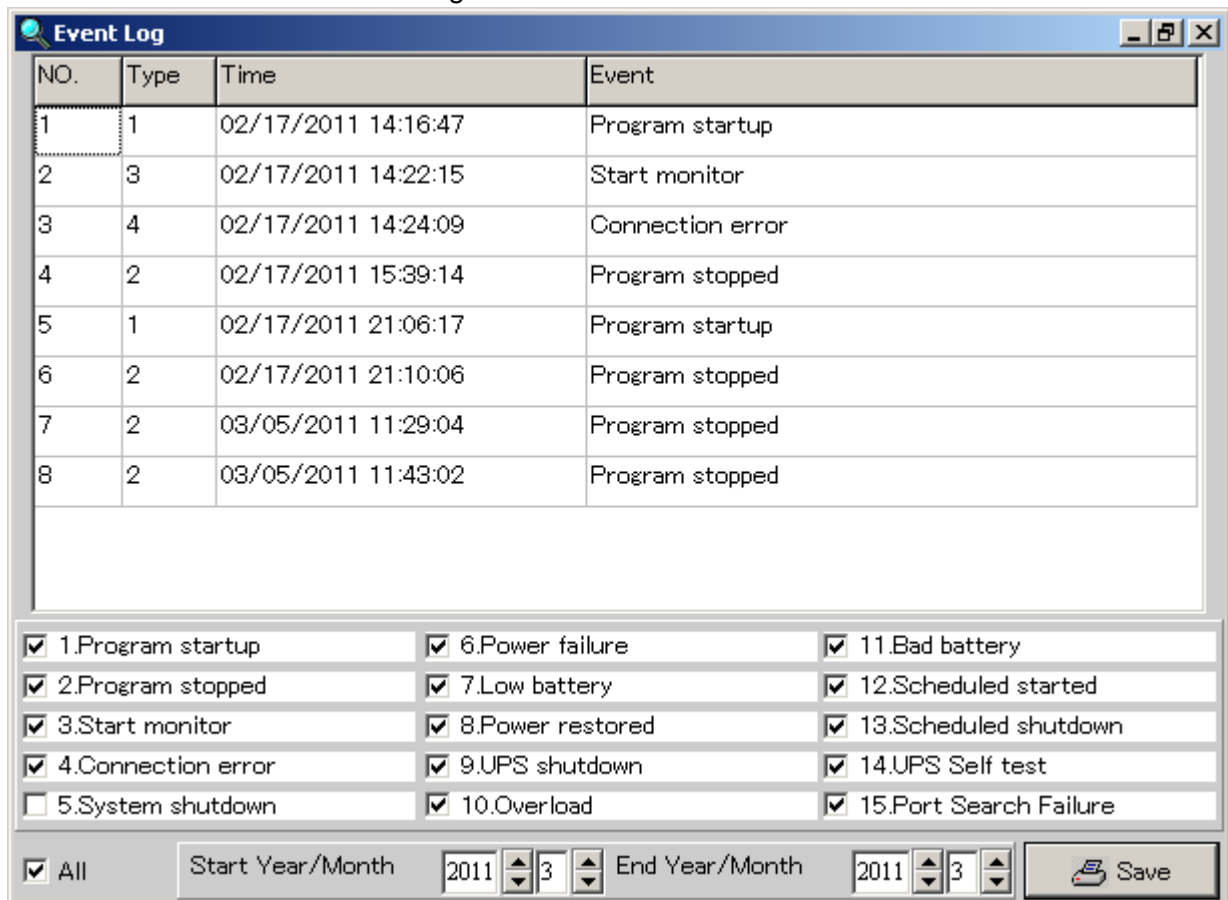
Event Log

| NO. | Type | Time | Event |
|---|---|---|---|
| 1 | 1 | 02/17/2011 14:16:47 | Program startup |
| 2 | 3 | 02/17/2011 14:22:15 | Start monitor |
| 3 | 4 | 02/17/2011 14:24:09 | Connection error |
| 4 | 2 | 02/17/2011 15:39:14 | Program stopped |
| 5 | 1 | 02/17/2011 21:06:17 | Program startup |
| 6 | 2 | 02/17/2011 21:10:06 | Program stopped |
| 7 | 2 | 03/05/2011 11:29:04 | Program stopped |
| 8 | 2 | 03/05/2011 11:43:02 | Program stopped |

☑ 1.Program startup
☑ 2.Program stopped
☑ 3.Start monitor
☑ 4.Connection error
☐ 5.System shutdown
☑ 6.Power failure
☑ 7.Low battery
☑ 8.Power restored
☑ 9.UPS shutdown
☑ 10.Overload
☑ 11.Bad battery
☑ 12.Scheduled started
☑ 13.Scheduled shutdown
☑ 14.UPS Self test
☑ 15.Port Search Failure

☑ All Start Year/Month 2011 3 End Year/Month 2011 3 Save